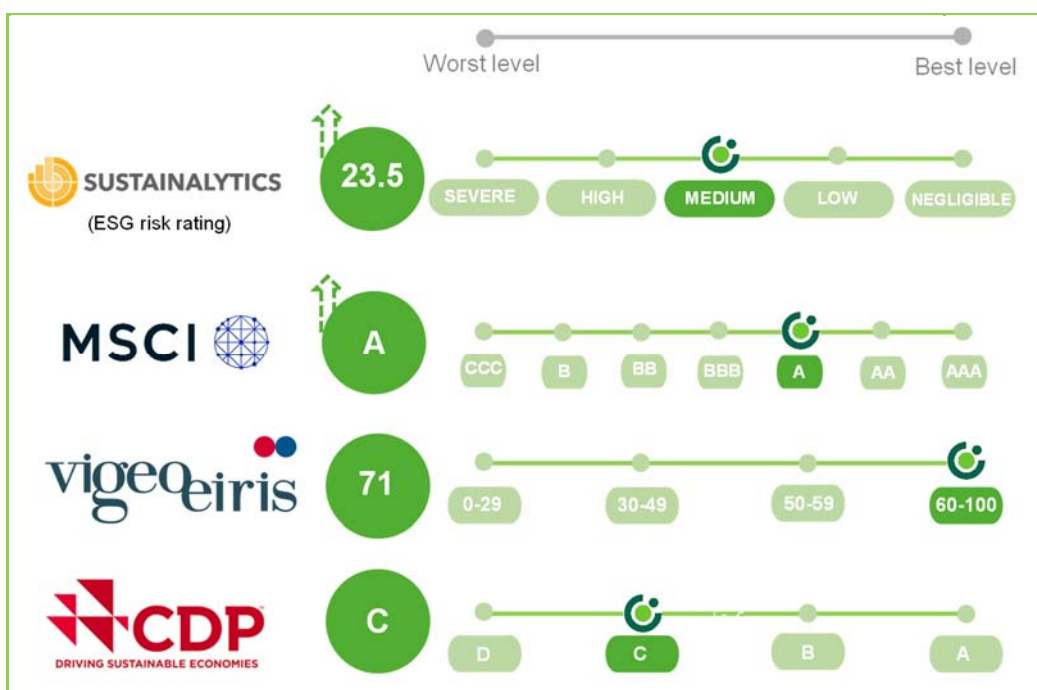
Worst level
Best level

SUSTAINALYTICS
(ESG risk rating)
23.5
SEVERE HIGH MEDIUM LOW NEGLIGIBLE

MSCI
A
CCC B BB BBB A AA AAA

vigeo eiris
71
0-29 30-49 50-59 60-100

CDP
DRIVING SUSTAINABLE ECONOMIES
C
D C B A